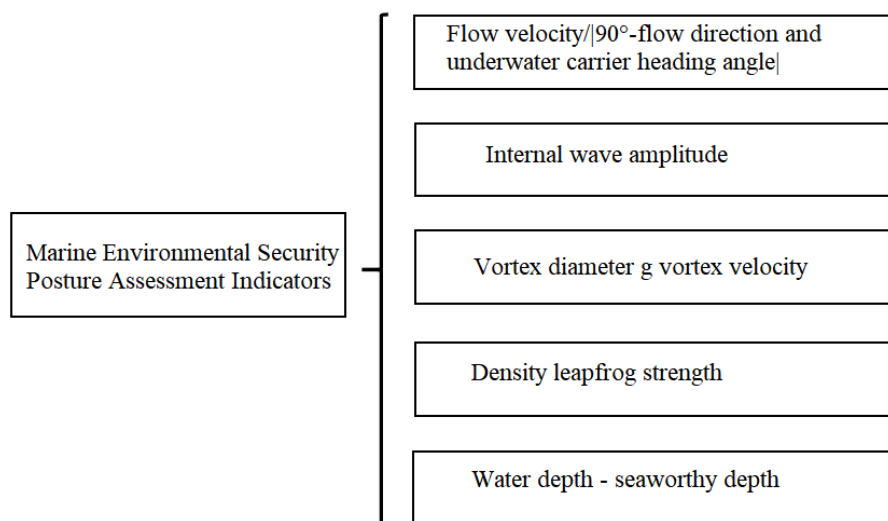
Marine Environmental Security Posture Assessment Indicators

Flow velocity/|90°-flow direction and underwater carrier heading angle|

Internal wave amplitude

Vortex diameter g vortex velocity

Density leapfrog strength

Water depth - seaworthy depth